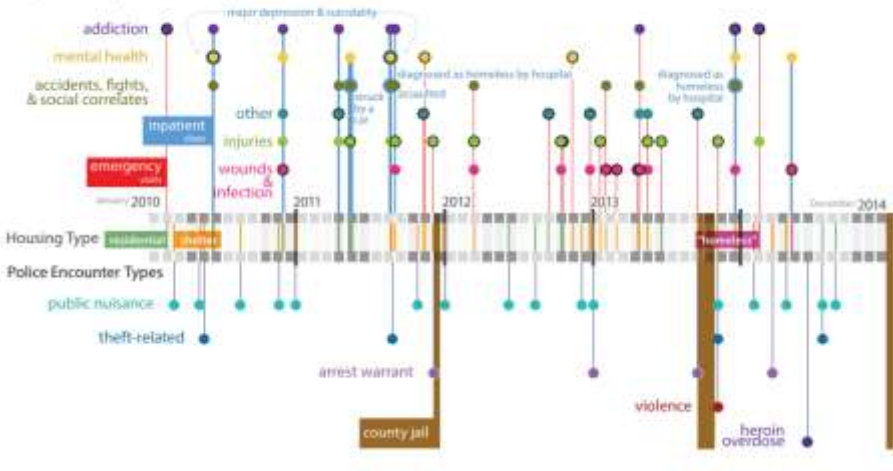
addiction
major depression & suicidality
mental health
accidents, fights, & social correlates
diagnosed as homeless by hospital
diagnosed as homeless by hospital
struck by a bus
assaulted
other
inpatient
stays
injuries
emergency
visits
wounds & infection
January 2010
2011
2012
2013
December 2014
Housing Type
residential
shelter
"homeless"
Police Encounter Types
public nuisance
theft-related
arrest warrant
county jail
violence
heroin overdose